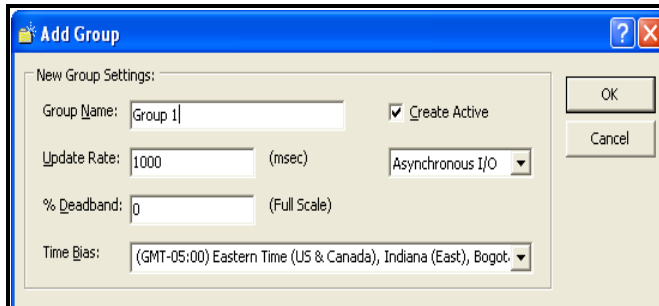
Add Group

New Group Settings:

Group Name: Group 1

Create Active

OK

Cancel

Update Rate: 1000 (msec)

Asynchronous I/O

% Deadband: 0 (Full Scale)

Time Bias: (GMT-05:00) Eastern Time (US & Canada), Indiana (East), Bogot